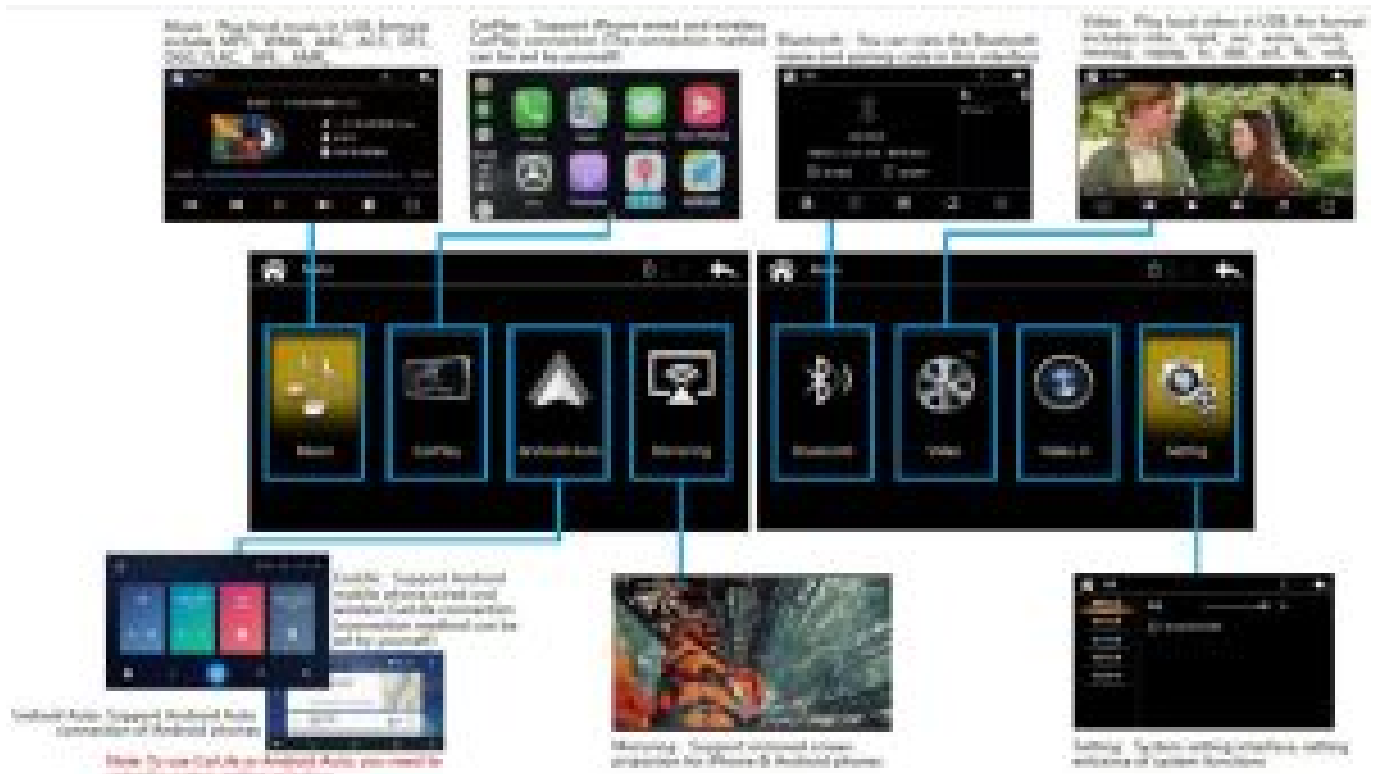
Music : Play local music in USB, formats include MP3, WMA, AAC, ALS, OFF, OGG, FLAC, APE, AMR

CarPlay : Support iPhone wired and wireless CarPlay connection (The connection method can be set by yourself)

Bluetooth : You can view the Bluetooth name and pairing code in this interface

Video : Play local video in USB, the format includes mkv, mp4, avi, wmv, rmvb, mpeg, mpeg, ts, 3gp, asf, flv, vob

Music

CarPlay

Android Auto

Mirroring

Bluetooth

Video

Video in

Setting

EasyLink : Support Android mobile phone wired and wireless EasyLink connection (connection method can be set by yourself)

Android Auto: Support Android Auto connection of Android phones

Note: To use CarLife or Android Auto, you need to

Mirroring : Support mirrored screen projection for iPhone & Android phones

Setting : System setting interface, setting entrance of system functions